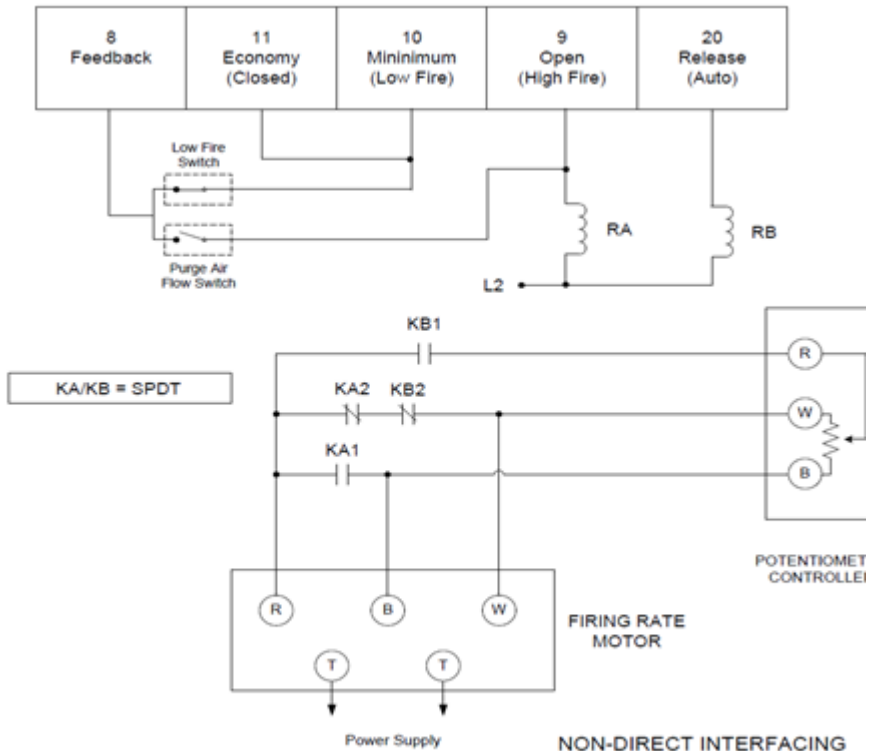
8
Feedback

11
Economy
(Closed)

10
Mininimum
(Low Fire)

9
Open
(High Fire)

20
Release
(Auto)

Low Fire
Switch

Purge Air
Flow Switch

RA

RB

L2

KB1

KA/KB = SPDT

KA2 KB2

KA1

R

W

B

POTENTIOMET
CONTROLLE

R B W

FIRING RATE
MOTOR

T T

Power Supply

NON-DIRECT INTERFACING